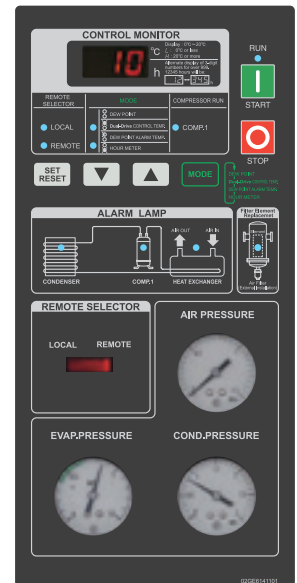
CONTROL MONITOR

10 °C h

Display: -20~+20°C
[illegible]
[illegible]
Alternate display of 5-digit numbers for over 99%
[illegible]

RUN

START

STOP

REMOTE SELECTOR

LOCAL

REMOTE

MODE

DEW POINT

Dew Drive CONTROL TEMP.

DEW POINT ALARM TEMP.

HOUR METER

COMPRESSOR RUN

COMP.1

SET RESET

MODE

DEW POINT
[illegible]
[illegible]
HOUR METER

ALARM LAMP

CONDENSER

COMP.1

AIR OUT

AIR IN

HEAT EXCHANGER

Filter Element Replacement

Air Filter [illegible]

REMOTE SELECTOR

LOCAL

REMOTE

AIR PRESSURE

EVAP.PRESSURE

COND.PRESSURE

02GEK141101